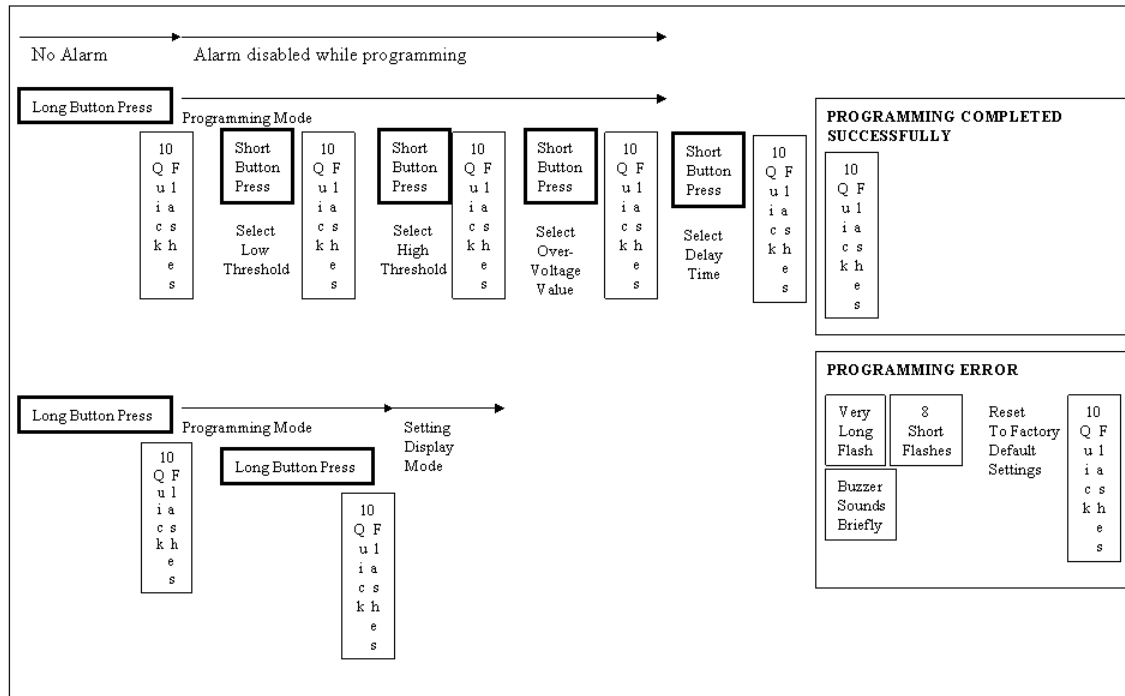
No Alarm

Alarm disabled while programming

Long Button Press

Programming Mode

10 Quick Flashes

Short Button Press

Select Low Threshold

10 Quick Flashes

Short Button Press

Select High Threshold

10 Quick Flashes

Short Button Press

Select Over-Voltage Value

10 Quick Flashes

Short Button Press

Select Delay Time

10 Quick Flashes

PROGRAMMING COMPLETED SUCCESSFULLY

10 Quick Flashes

Long Button Press

Programming Mode

Setting Display Mode

10 Quick Flashes

Long Button Press

10 Quick Flashes

PROGRAMMING ERROR

Very Long Flash

8 Short Flashes

Buzzer Sounds Briefly

Reset To Factory Default Settings

10 Quick Flashes